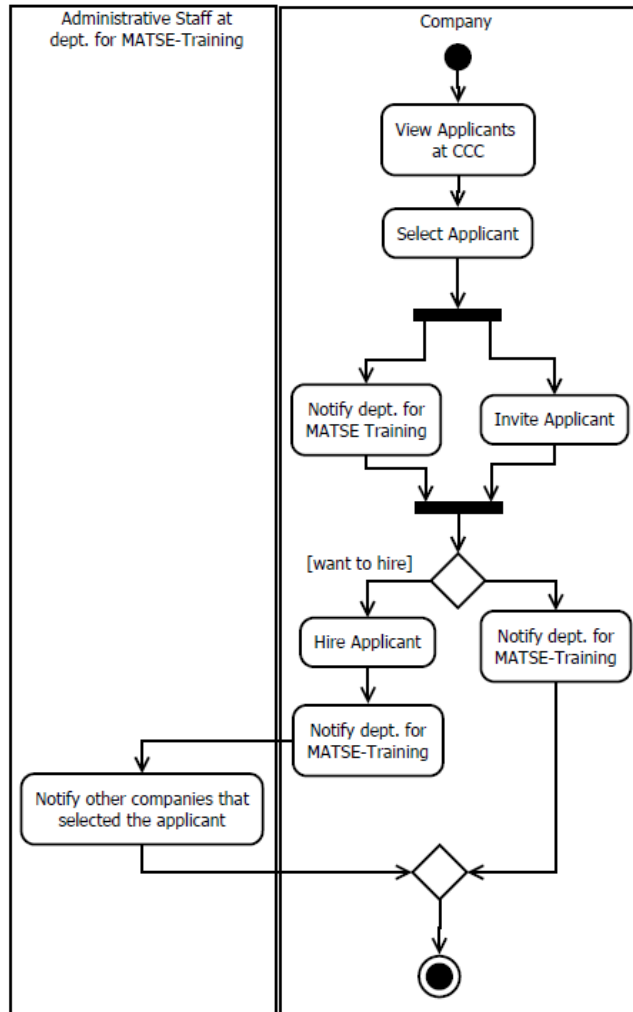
Administrative Staff at dept. for MATSE-Training

Company

View Applicants at CCC

Select Applicant

Notify dept. for MATSE Training

Invite Applicant

[want to hire]

Hire Applicant

Notify dept. for MATSE-Training

Notify dept. for MATSE-Training

Notify other companies that selected the applicant